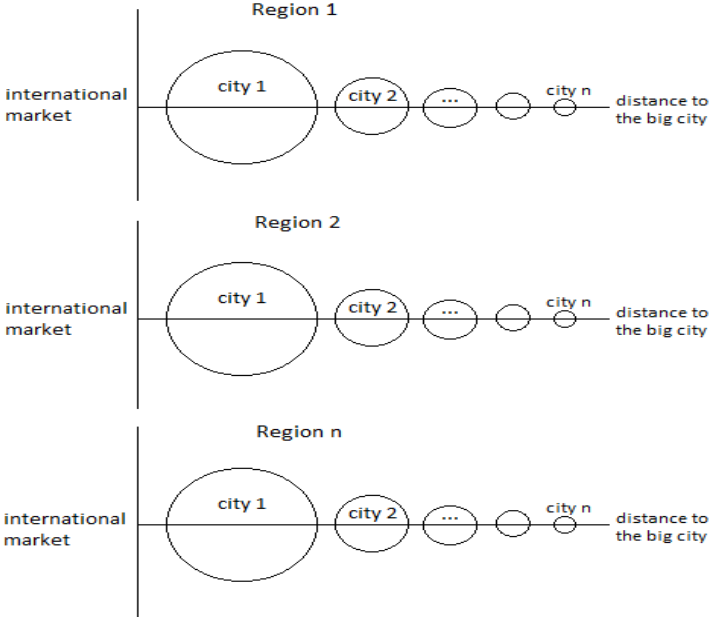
Region 1

international market

city 1

city 2

...

city n

distance to the big city

Region 2

international market

city 1

city 2

...

city n

distance to the big city

Region n

international market

city 1

city 2

...

city n

distance to the big city